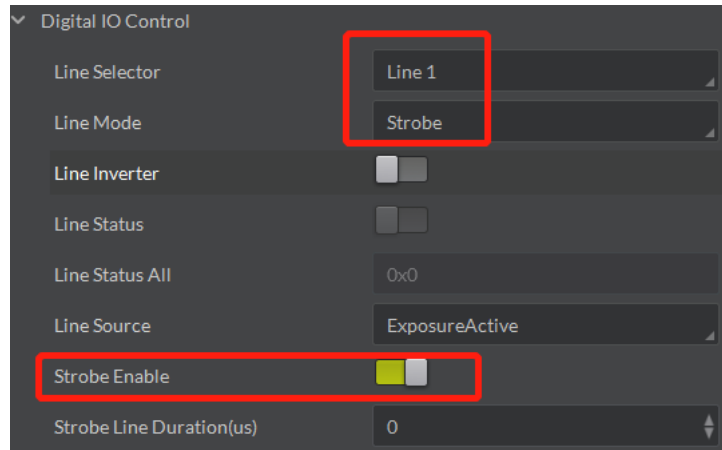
Digital IO Control

| | |
|---|---|
| Line Selector | Line 1 |
| Line Mode | Strobe |
| Line Inverter | |
| Line Status | |
| Line Status All | 0x0 |
| Line Source | ExposureActive |
| Strobe Enable | |
| Strobe Line Duration(us) | 0 |